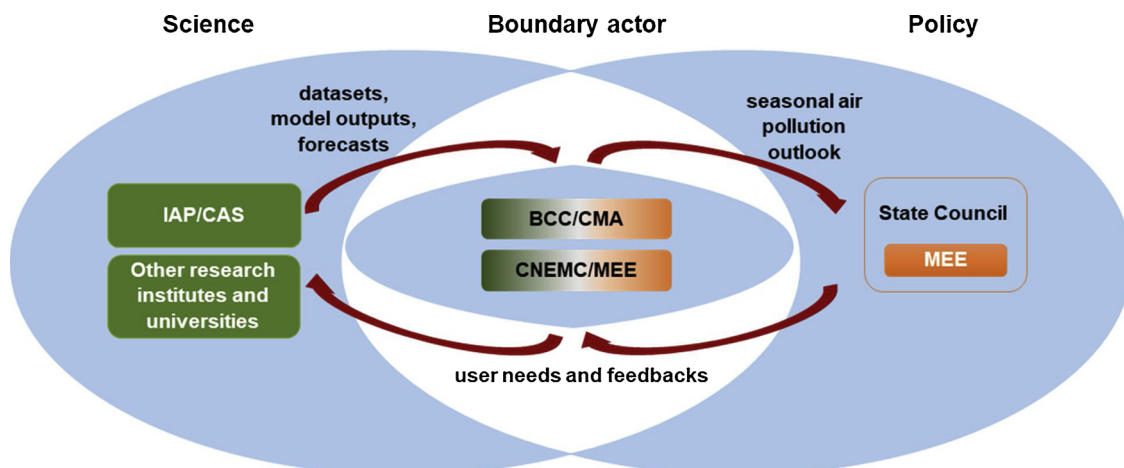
Science

Boundary actor

Policy

datasets, model outputs, forecasts

seasonal air pollution outlook

IAP/CAS

Other research institutes and universities

BCC/CMA

CNEMC/MEE

State Council

MEE

user needs and feedbacks